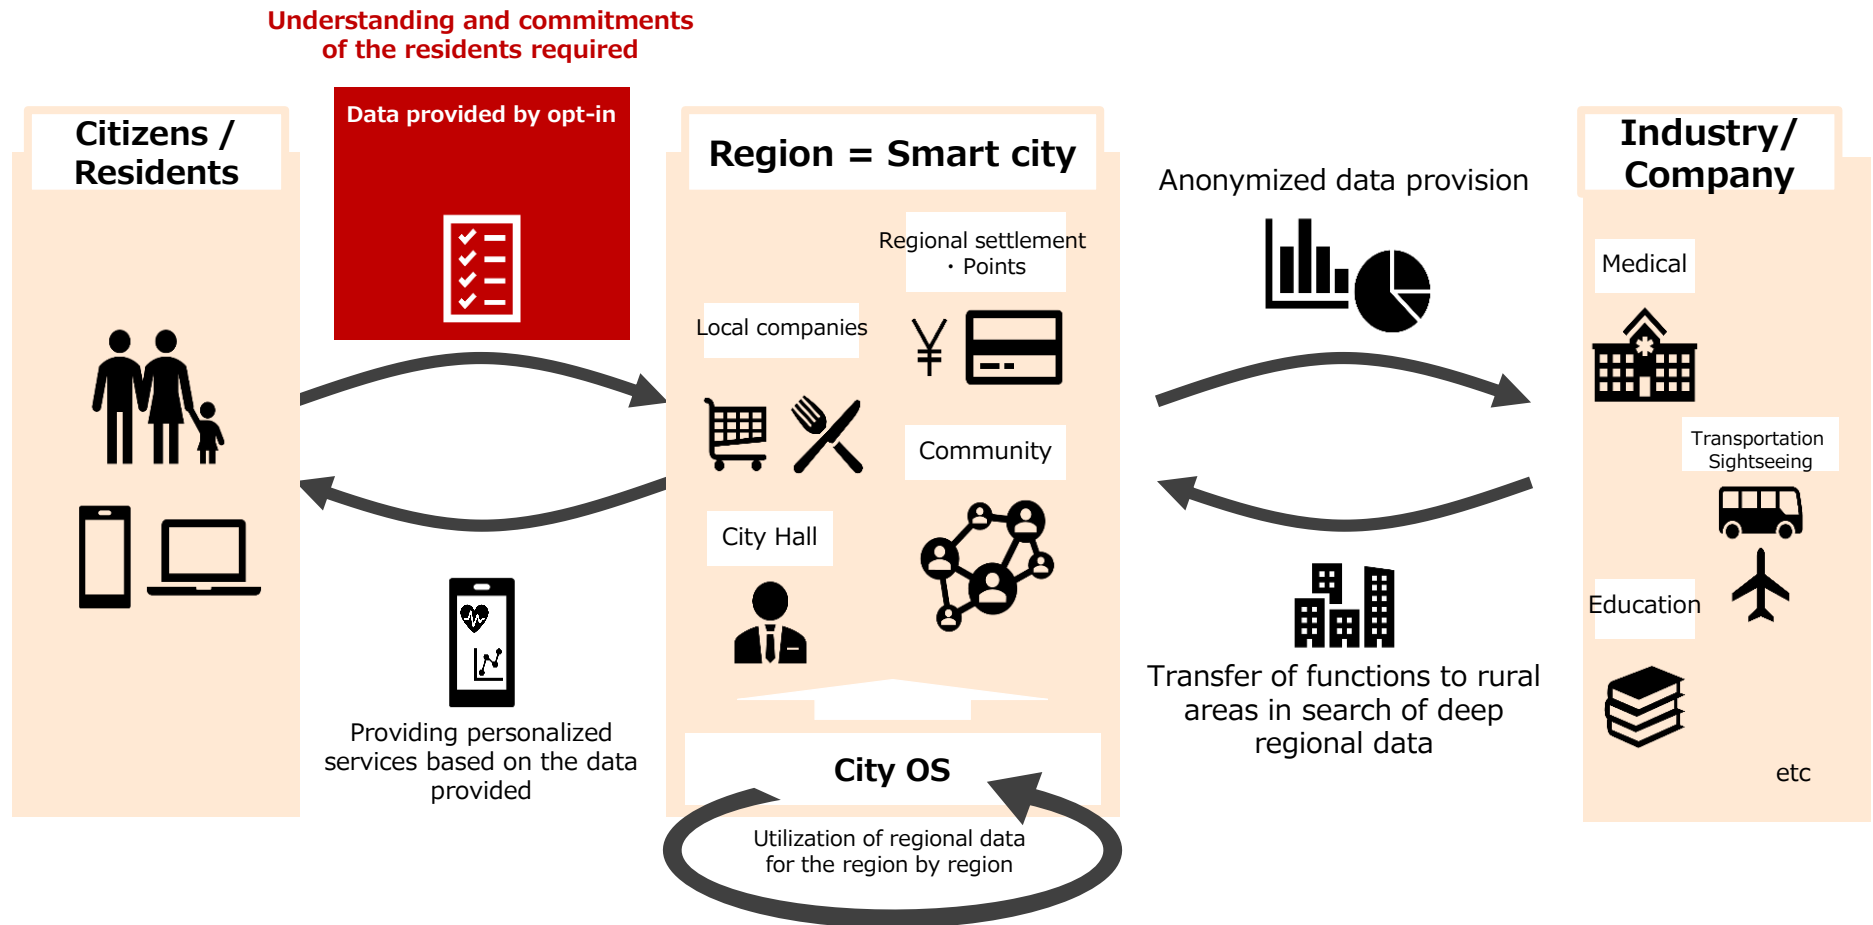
Understanding and commitments of the residents required

Citizens / Residents

Data provided by opt-in

Region = Smart city

Regional settlement ・Points

Local companies

Community

City Hall

Anonymized data provision

Industry/ Company

Medical

Transportation Sightseeing

Education

etc

Providing personalized services based on the data provided

Transfer of functions to rural areas in search of deep regional data

City OS

Utilization of regional data for the region by region